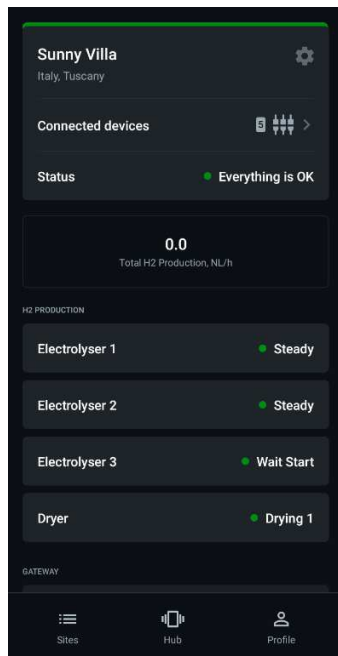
Sunny Villa
Italy, Tuscany

Connected devices 5

Status Everything is OK

0.0
Total H2 Production, NL/h

H2 PRODUCTION

Electrolyser 1 Steady

Electrolyser 2 Steady

Electrolyser 3 Wait Start

Dryer Drying 1

GATEWAY

Sites Hub Profile